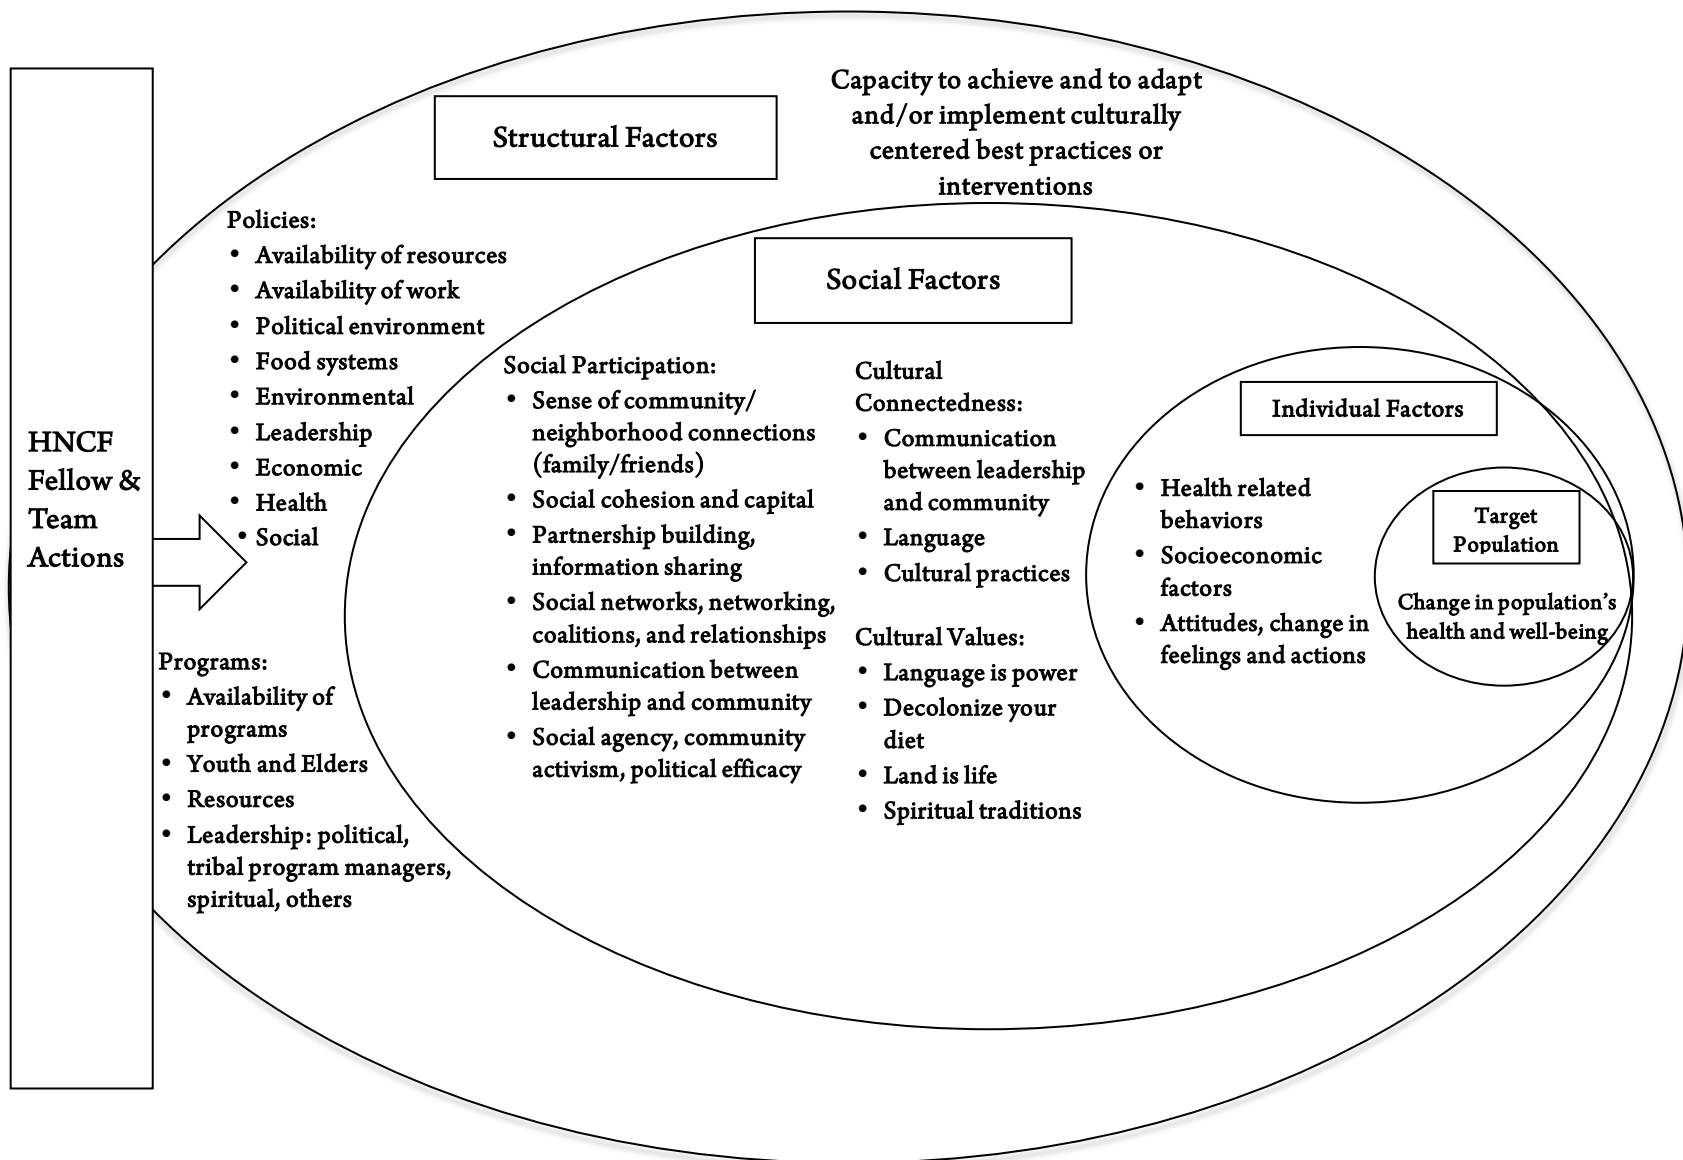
HNCF Fellow & Team Actions

Structural Factors

Capacity to achieve and to adapt and/or implement culturally centered best practices or interventions

Policies:
• Availability of resources
• Availability of work
• Political environment
• Food systems
• Environmental
• Leadership
• Economic
• Health
• Social

Programs:
• Availability of programs
• Youth and Elders
• Resources
• Leadership: political, tribal program managers, spiritual, others

Social Factors

Social Participation:
• Sense of community/ neighborhood connections (family/friends)
• Social cohesion and capital
• Partnership building, information sharing
• Social networks, networking, coalitions, and relationships
• Communication between leadership and community
• Social agency, community activism, political efficacy

Cultural Connectedness:
• Communication between leadership and community
• Language
• Cultural practices

Cultural Values:
• Language is power
• Decolonize your diet
• Land is life
• Spiritual traditions

Individual Factors

• Health related behaviors
• Socioeconomic factors
• Attitudes, change in feelings and actions

Target Population

Change in population's health and well-being